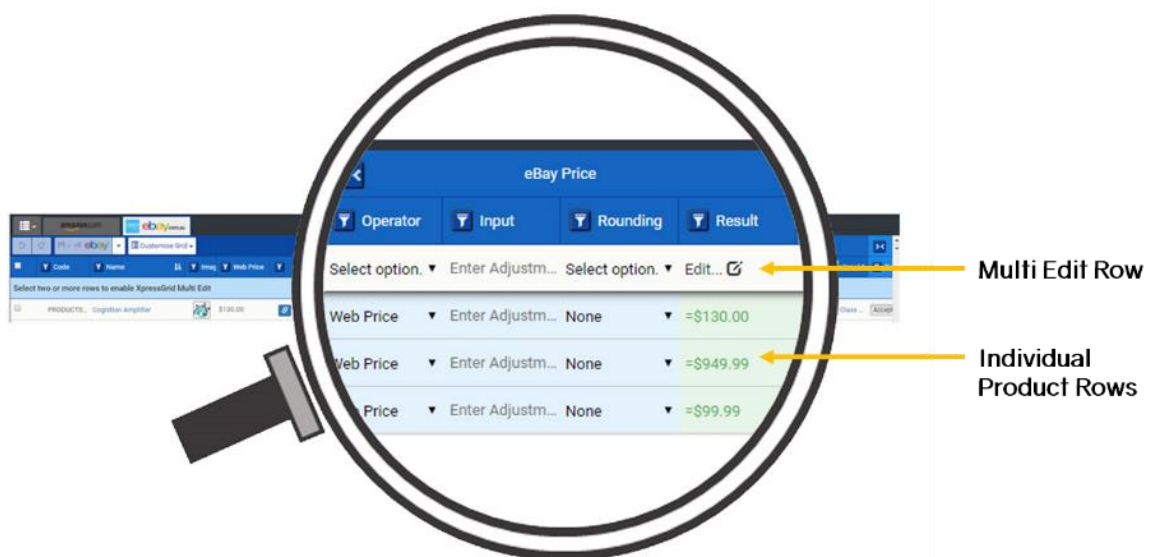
amazon.com ebay.com.au

Customise Grid

Code Name Imag Web Price

Select two or more rows to enable XpressGrid Multi Edit

PRODUCTS... Cognition Amplifier $130.00

eBay Price

| Operator | Input | Rounding | Result |
|---|---|---|---|
| Select option. ▾ | Enter Adjustm... | Select option. ▾ | Edit... |
| Web Price ▾ | Enter Adjustm... | None ▾ | =$130.00 |
| Web Price ▾ | Enter Adjustm... | None ▾ | =$949.99 |
| Price ▾ | Enter Adjustm... | None ▾ | =$99.99 |

Multi Edit Row

Individual Product Rows